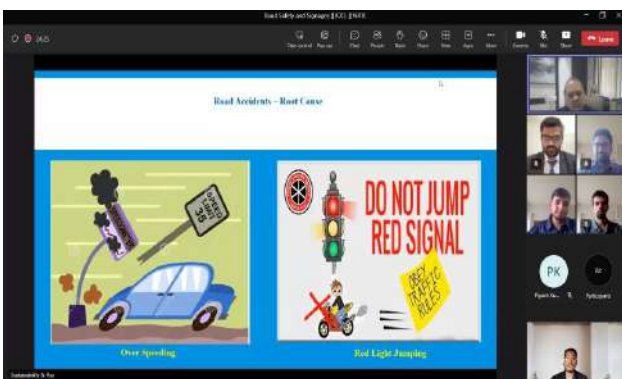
Road Safety and Signages [IOCL] [NIFR

14:55

Leave

Road Accidents – Root Cause

SPEED LIMIT 35

DO NOT JUMP RED SIGNAL

OBEY TRAFFIC RULES

Over Speeding

Red Light Jumping

PK

Sustainability & You